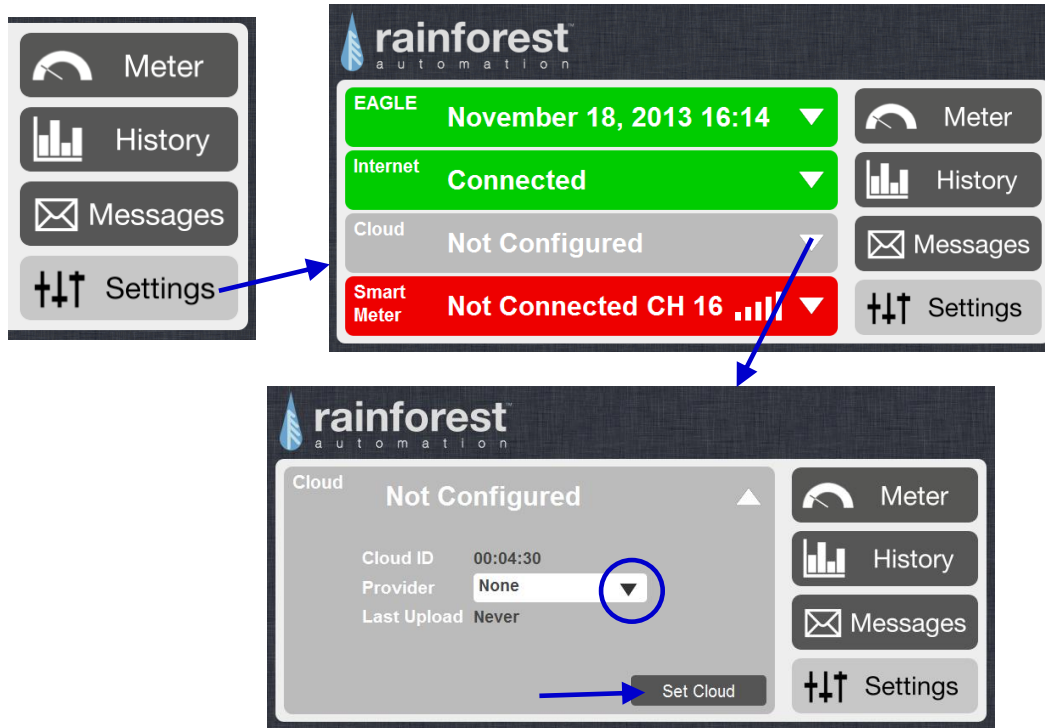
Meter

History

Messages

Settings

rainforest™
automation

EAGLE November 18, 2013 16:14

Internet Connected

Cloud Not Configured

Smart Meter Not Connected CH 16

Meter

History

Messages

Settings

rainforest™
automation

Cloud Not Configured

Cloud ID 00:04:30
Provider None
Last Upload Never

Set Cloud

Meter

History

Messages

Settings